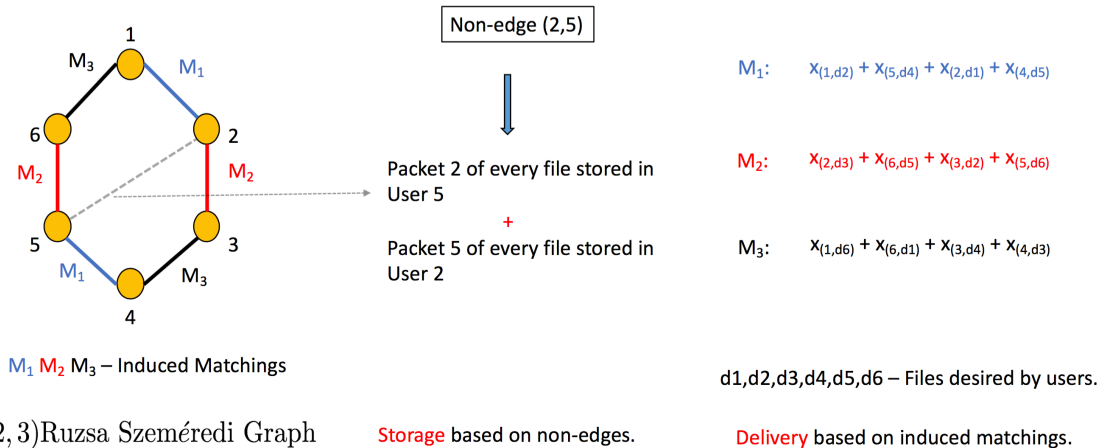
1
M$_3$
M$_1$
6
2
M$_2$
M$_2$
5
3
M$_1$
M$_3$
4

Non-edge (2,5)

Packet 2 of every file stored in User 5
+
Packet 5 of every file stored in User 2

M$_1$: $x_{(1,d2)} + x_{(5,d4)} + x_{(2,d1)} + x_{(4,d5)}$

M$_2$: $x_{(2,d3)} + x_{(6,d5)} + x_{(3,d2)} + x_{(5,d6)}$

M$_3$: $x_{(1,d6)} + x_{(6,d1)} + x_{(3,d4)} + x_{(4,d3)}$

M$_1$ M$_2$ M$_3$ – Induced Matchings

d1,d2,d3,d4,d5,d6 – Files desired by users.

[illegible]2, 3)Ruzsa Szemerédi Graph

Storage based on non-edges.

Delivery based on induced matchings.